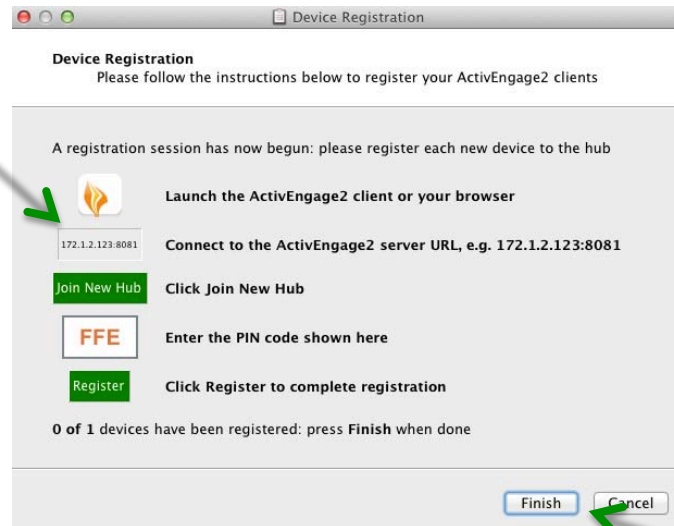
Device Registration

Device Registration
Please follow the instructions below to register your ActivEngage2 clients

A registration session has now begun: please register each new device to the hub

Launch the ActivEngage2 client or your browser

172.1.2.123:8081

Connect to the ActivEngage2 server URL, e.g. 172.1.2.123:8081

Join New Hub

Click Join New Hub

FFE

Enter the PIN code shown here

Register

Click Register to complete registration

0 of 1 devices have been registered: press Finish when done

Finish

Cancel